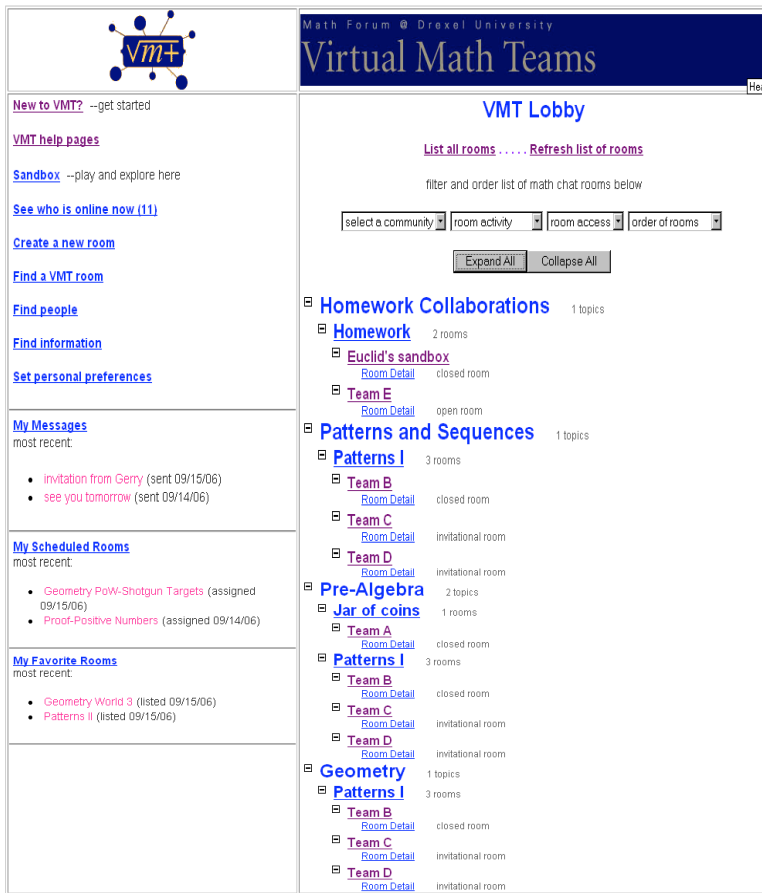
VMT+

Math Forum @ Drexel University
Virtual Math Teams

Hea

New to VMT? --get started

VMT help pages

Sandbox --play and explore here

See who is online now (11)

Create a new room

Find a VMT room

Find people

Find information

Set personal preferences

My Messages
most recent:

- invitation from Gerry (sent 09/15/06)
- see you tomorrow (sent 09/14/06)

My Scheduled Rooms
most recent:

- Geometry PoW-Shotgun Targets (assigned 09/15/06)
- Proof-Positive Numbers (assigned 09/14/06)

My Favorite Rooms
most recent:

- Geometry World 3 (listed 09/15/06)
- Patterns II (listed 09/15/06)

VMT Lobby

List all rooms . . . . . Refresh list of rooms

filter and order list of math chat rooms below

select a community | room activity | room access | order of rooms

Expand All | Collapse All

Homework Collaborations 1 topics
Homework 2 rooms
Euclid's sandbox
Room Detail closed room
Team E
Room Detail open room
Patterns and Sequences 1 topics
Patterns I 3 rooms
Team B
Room Detail closed room
Team C
Room Detail invitational room
Team D
Room Detail invitational room
Pre-Algebra 2 topics
Jar of coins 1 rooms
Team A
Room Detail closed room
Patterns I 3 rooms
Team B
Room Detail closed room
Team C
Room Detail invitational room
Team D
Room Detail invitational room
Geometry 1 topics
Patterns I 3 rooms
Team B
Room Detail closed room
Team C
Room Detail invitational room
Team D
Room Detail invitational room